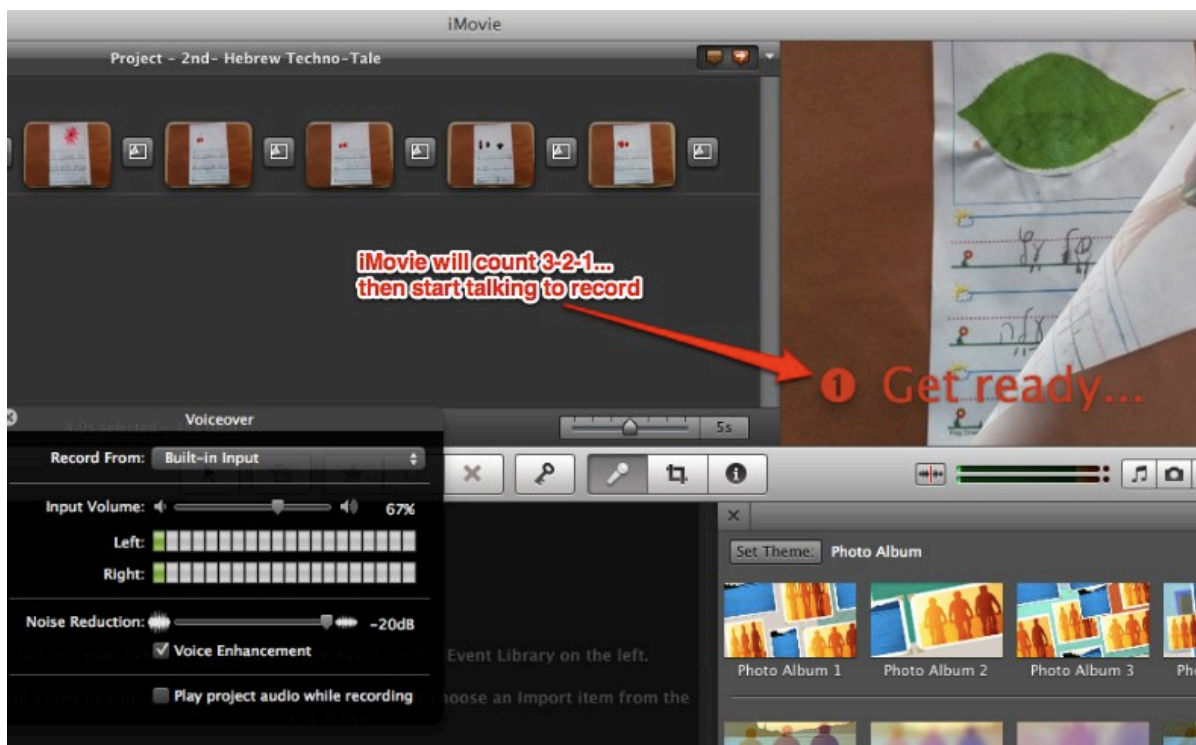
iMovie

Project - 2nd- Hebrew Techno-Tale

iMovie will count 3-2-1... then start talking to record

1 Get ready...

Voiceover

5s

Record From: Built-in Input

Input Volume: 67%

Left:

Right:

Noise Reduction: -20dB

Voice Enhancement

Play project audio while recording

Event Library on the left.

hoose an Import item from the

Set Theme: Photo Album

Photo Album 1

Photo Album 2

Photo Album 3

Ph